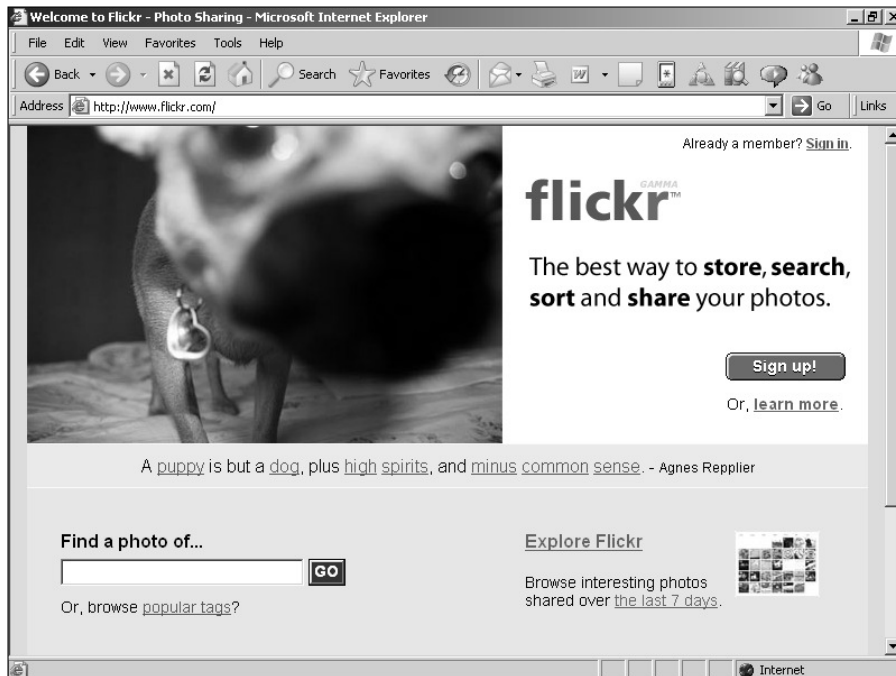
Welcome to Flickr - Photo Sharing - Microsoft Internet Explorer

File Edit View Favorites Tools Help

Back Search Favorites

Address http://www.flickr.com/ Go Links

Already a member? Sign in.

flickr GAMMA

The best way to store, search, sort and share your photos.

Sign up!

Or, learn more.

A puppy is but a dog, plus high spirits, and minus common sense. - Agnes Repplier

Find a photo of...

GO

Or, browse popular tags?

Explore Flickr

Browse interesting photos shared over the last 7 days.

Internet